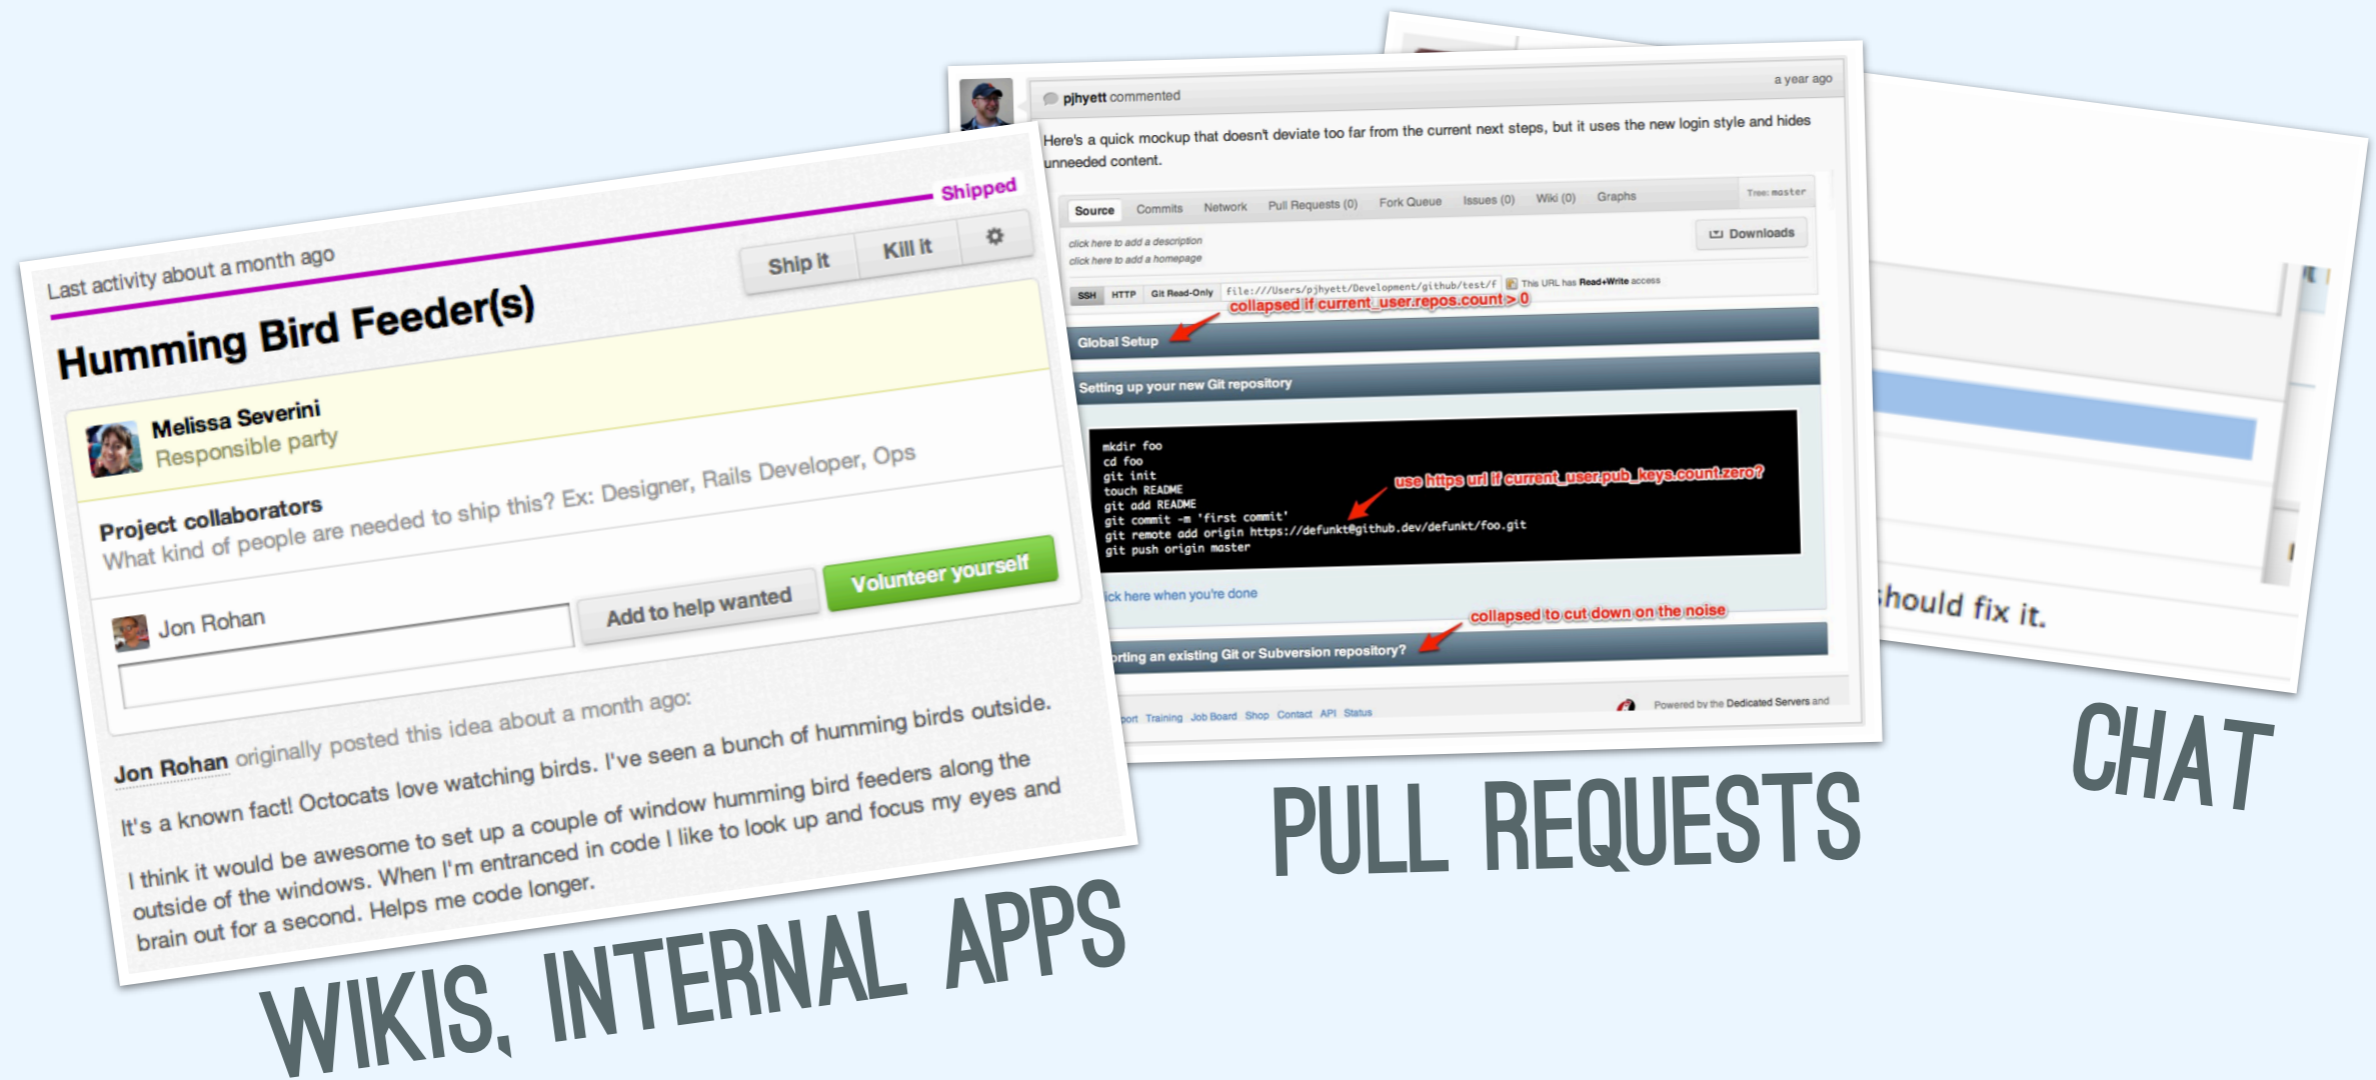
Last activity about a month ago

Shipped

Ship it

Kill it

Humming Bird Feeder(s)

Melissa Severini
Responsible party

Project collaborators
What kind of people are needed to ship this? Ex: Designer, Rails Developer, Ops

Jon Rohan

Add to help wanted

Volunteer yourself

Jon Rohan originally posted this idea about a month ago:

It's a known fact! Octocats love watching birds. I've seen a bunch of humming birds outside.

I think it would be awesome to set up a couple of window humming bird feeders along the outside of the windows. When I'm entranced in code I like to look up and focus my eyes and brain out for a second. Helps me code longer.

WIKIS, INTERNAL APPS

pjhyett commented

a year ago

Here's a quick mockup that doesn't deviate too far from the current next steps, but it uses the new login style and hides unneeded content.

Source Commits Network Pull Requests (0) Fork Queue Issues (0) Wiki (0) Graphs

Tree: master

Downloads

click here to add a description
click here to add a homepage

SSH HTTP Git Read-Only file:///Users/pjhyett/Development/github/test/f This URL has Read+Write access

collapsed if current_user.repos.count > 0

Global Setup

Setting up your new Git repository

mkdir foo
cd foo
git init
touch README
git add README
git commit -m 'first commit'
git remote add origin https://defunkt@github.dev/defunkt/foo.git
git push origin master

use https url if current_user.pub_keys.count.zero?

ick here when you're done

collapsed to cut down on the noise

orting an existing Git or Subversion repository?

ort Training Job Board Shop Contact API Status

Powered by the Dedicated Servers and

PULL REQUESTS

hould fix it.

CHAT